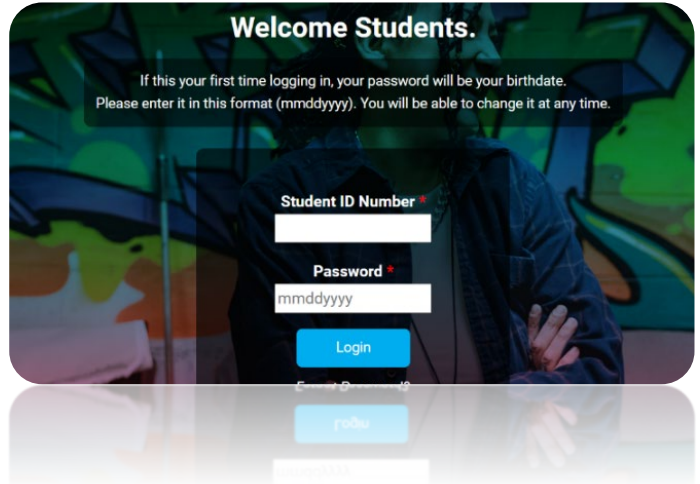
Welcome Students.

If this your first time logging in, your password will be your birthdate.
Please enter it in this format (mmddyyyy). You will be able to change it at any time.

Student ID Number *

Password *

mmddyyyy

Login

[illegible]